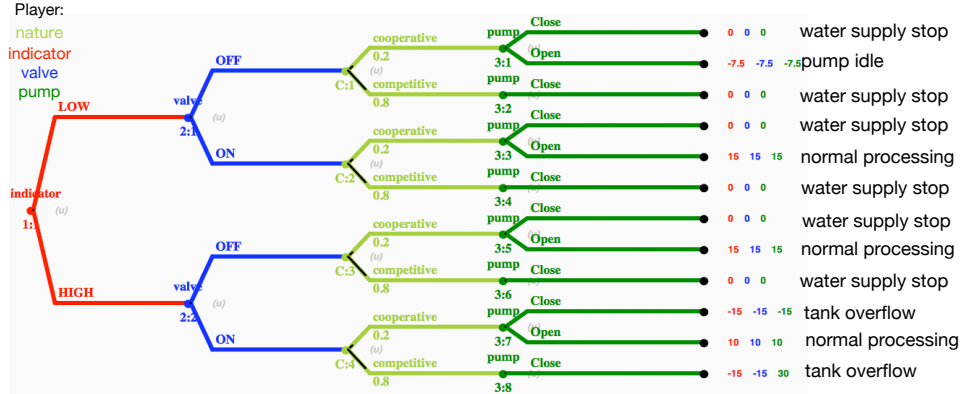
Player:
nature
indicator
valve
pump

indicator
1:1
(u)

LOW
valve
2:1
(u)

OFF
C:1
(u)
cooperative
0.2
competitive
0.8

pump
3:1
Close
Open
0 0 0 water supply stop
-7.5 -7.5 -7.5 pump idle

pump
3:2
Close
0 0 0 water supply stop

ON
C:2
(u)
cooperative
0.2
competitive
0.8

pump
3:3
Close
Open
0 0 0 water supply stop
15 15 15 normal processing

pump
3:4
Close
0 0 0 water supply stop

HIGH
valve
2:2
(u)

OFF
C:3
(u)
cooperative
0.2
competitive
0.8

pump
3:5
Close
Open
0 0 0 water supply stop
15 15 15 normal processing

pump
3:6
Close
0 0 0 water supply stop

ON
C:4
(u)
cooperative
0.2
competitive
0.8

pump
3:7
Close
Open
-15 -15 -15 tank overflow
10 10 10 normal processing

pump
3:8
Close
-15 -15 30 tank overflow